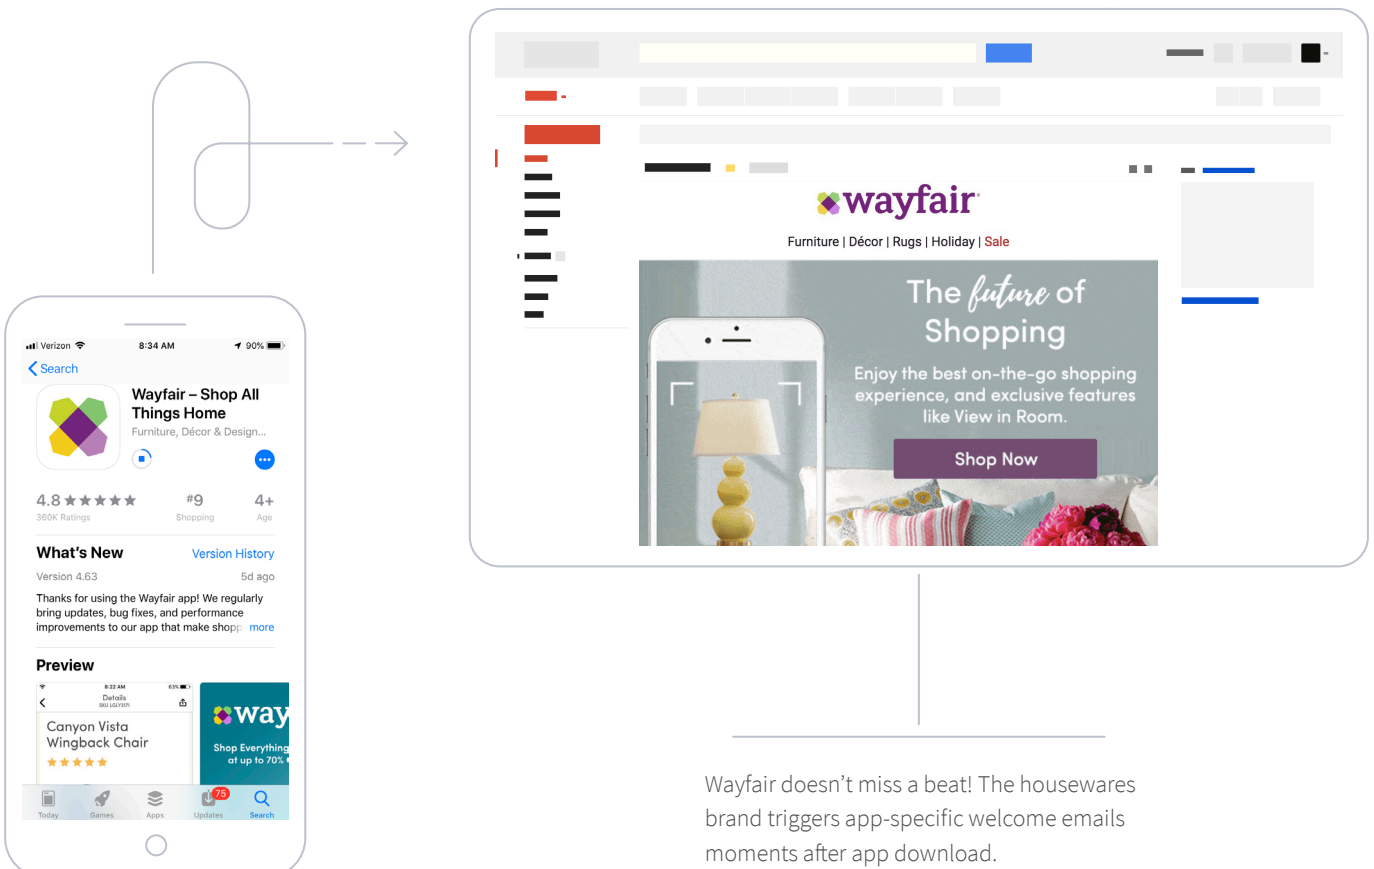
Verizon 8:34 AM 90%

Search

Wayfair – Shop All Things Home

Furniture, Décor & Design...

4.8 ★★★★★
360K Ratings

#9
Shopping

4+
Age

What's New

Version History

Version 4.63

5d ago

Thanks for using the Wayfair app! We regularly bring updates, bug fixes, and performance improvements to our app that make shopp more

Preview

8:22 AM
Details
SKU LGLY3171

Canyon Vista Wingback Chair
★★★★★

way
Shop Everything
at up to 70%

Today Games Apps 75 Updates Search

wayfair

Furniture | Décor | Rugs | Holiday | Sale

The future of Shopping

Enjoy the best on-the-go shopping experience, and exclusive features like View in Room.

Shop Now

Wayfair doesn't miss a beat! The housewares brand triggers app-specific welcome emails moments after app download.